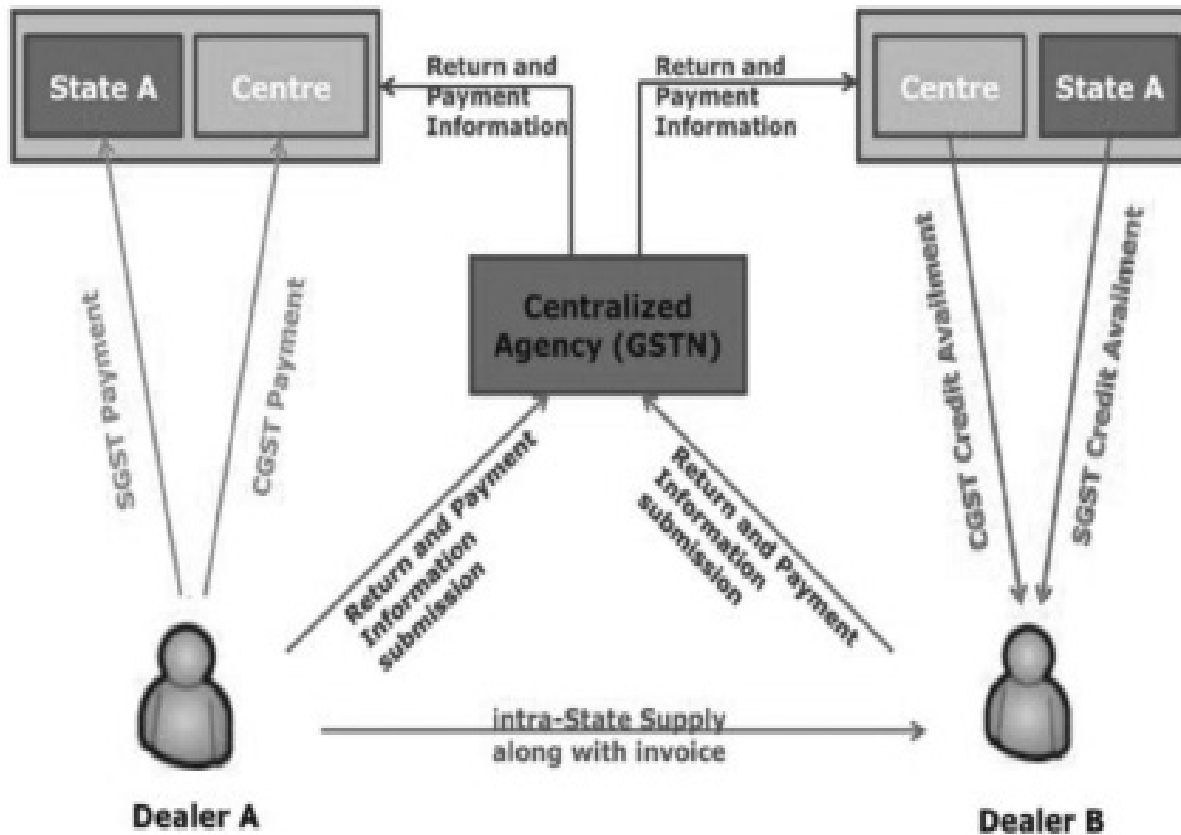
State A

Centre

Return and Payment Information

Return and Payment Information

Centre

State A

SGST Payment

CGST Payment

Centralized Agency (GSTN)

CGST Credit Availment

SGST Credit Availment

Return and Payment Information submission

Return and Payment Information submission

intra-State Supply along with invoice

Dealer A

Dealer B